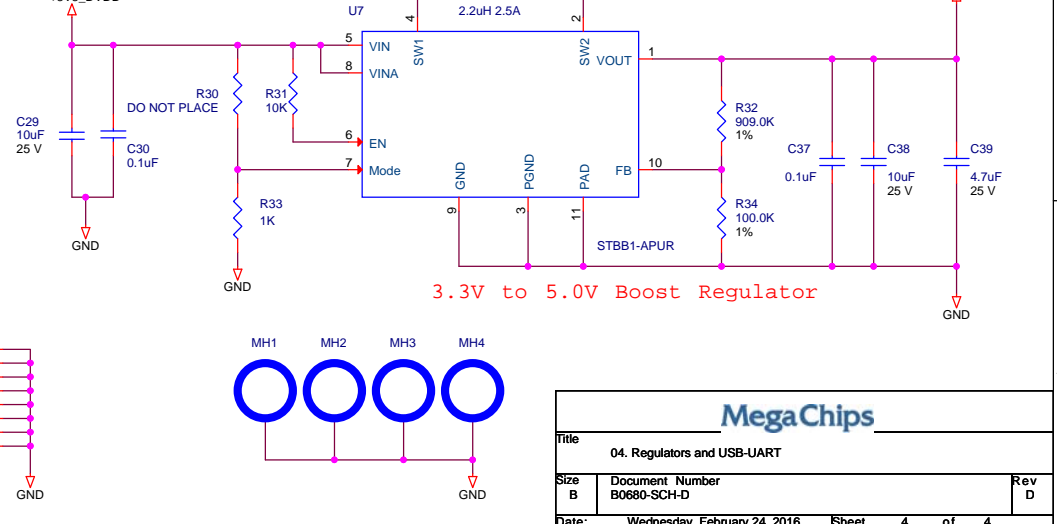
U7
4
2.2uH 2.5A
2
5
VIN
SW1
SW2
VOUT
1
8
VINA
C29
10uF
25 V
C30
0.1uF
R30
DO NOT PLACE
R31
10K
6
EN
7
Mode
GND
PGND
PAD
FB
10
9
3
11
R32
909.0K
1%
R34
100.0K
1%
C37
0.1uF
C38
10uF
25 V
C39
4.7uF
25 V
R33
1K
GND
GND
STBB1-APUR
3.3V to 5.0V Boost Regulator
GND
MH1
MH2
MH3
MH4
GND
GND
MegaChips
Title
04. Regulators and USB-UART
Size
B
Document Number
B0680-SCH-D
Rev
D
Date: Wednesday, February 24, 2016 Sheet 4 of 4